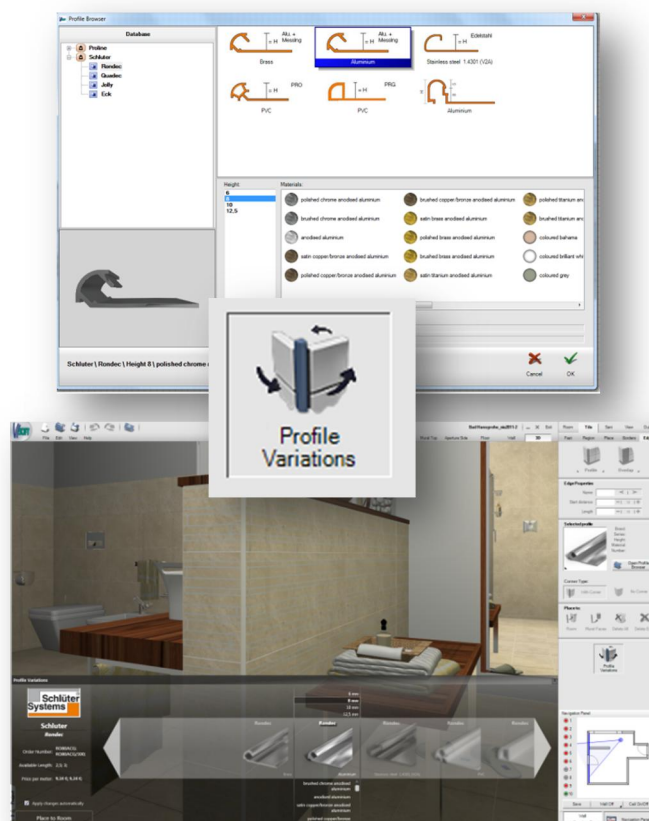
Profile Browser

Database

Proline
Schluter
Rondec
Quadec
Jolly
Eck

Alu. + Messing
= H
Brass

Alu. + Messing
= H
Aluminium

Edelstahl
= H
Stainless steel 1.4301 (V2A)

PRO
= H
PVC

PRG
= H
PVC

= H
Aluminium

Height:
6
8
10
12,5

Materials:
polished chrome anodised aluminium
brushed copper/bronze anodised aluminium
polished titanium an
brushed chrome anodised aluminium
satin brass anodised aluminium
brushed titanium an
anodised aluminium
polished brass anodised aluminium
coloured bahama
satin copper/bronze anodised aluminium
brushed brass anodised aluminium
coloured brilliant whi
polished copper/bronze anodised aluminium
satin titanium anodised aluminium
coloured grey

Schluter \ Rondec \ Height 8 \ polished chrome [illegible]

Cancel
OK

Profile Variations

File Edit View Help

Room Tile Spec View

Edge Properties

Selected profile

Corner Type

Placers

Navigation Panel

Profile Variations

Schlüter Systems

Schluter
Rondec

Order Number:
Available Length: 2,5
Price per meter:

Apply changes automatically

Place to Room

Rondec
Rondec
Rondec
Rondec
Rondec

Brass
Aluminium

brushed chrome anodised aluminium
anodised aluminium
satin copper/bronze anodised aluminium
polished copper/bronze

Save